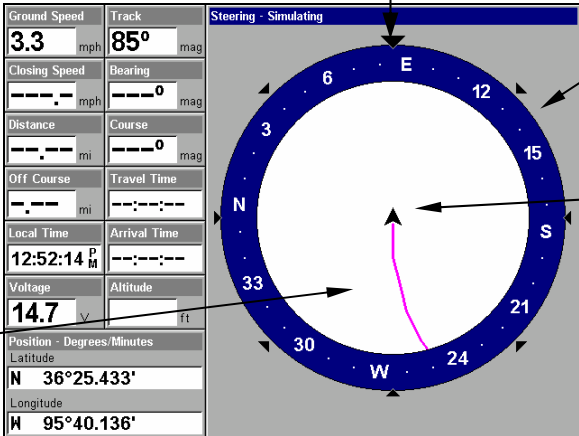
Ground Speed
3.3 mph

Track
85° mag

Closing Speed
---.- mph

Bearing
---° mag

Distance
--.-- mi

Course
---° mag

Off Course
-.-- mi

Travel Time
--:--:--

Local Time
12:52:14 PM

Arrival Time
--:--:--

Voltage
14.7 V

Altitude
ft

Position - Degrees/Minutes
Latitude
N 36°25.433'
Longitude
W 95°40.136'

Steering - Simulating

E
6
12
3
15
N
S
33
21
30
24
W